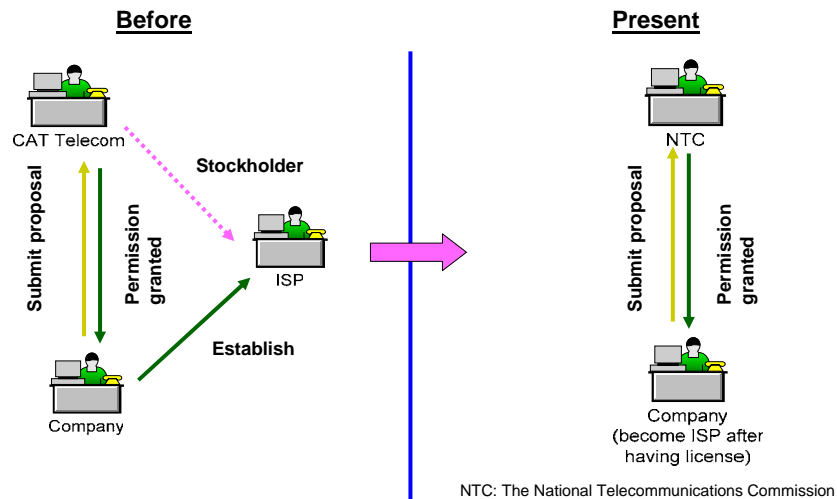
Before

CAT Telecom

Stockholder

Submit proposal

Permission granted

ISP

Establish

Company

Present

NTC

Submit proposal

Permission granted

Company (become ISP after having license)

NTC: The National Telecommunications Commission